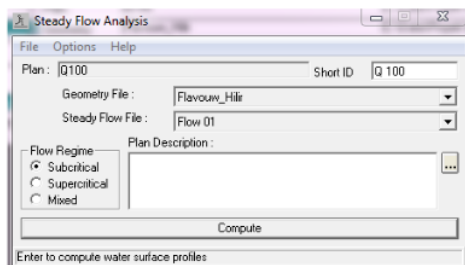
Steady Flow Analysis

File Options Help

Plan : Q100

Short ID Q 100

Geometry File : Flavouw_Hilir

Steady Flow File : Flow 01

Flow Regime

Subcritical

Supercritical

Mixed

Plan Description :

...

Compute

Enter to compute water surface profiles